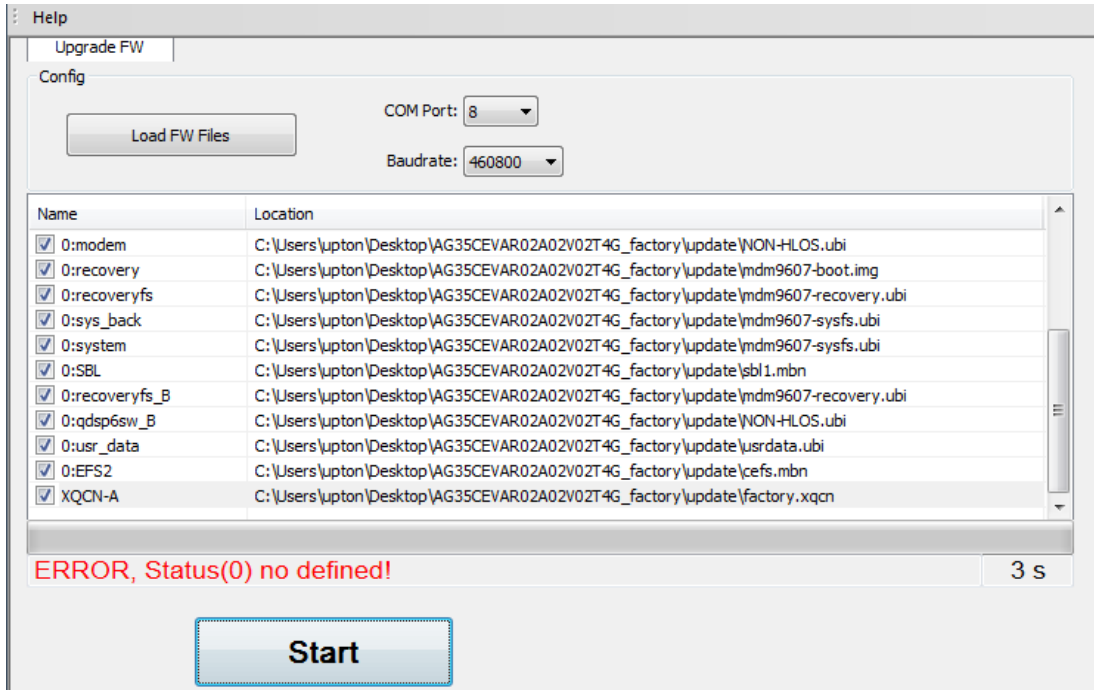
Help

Upgrade FW

Config

Load FW Files

COM Port: 8

Baudrate: 460800

| Name | Location |
|---|---|
| 0:modem | C:\Users\upton\Desktop\AG35CEVAR02A02V02T4G_factory\update\NON-HLOS.ubi |
| 0:recovery | C:\Users\upton\Desktop\AG35CEVAR02A02V02T4G_factory\update\mdm9607-boot.img |
| 0:recoveryfs | C:\Users\upton\Desktop\AG35CEVAR02A02V02T4G_factory\update\mdm9607-recovery.ubi |
| 0:sys_back | C:\Users\upton\Desktop\AG35CEVAR02A02V02T4G_factory\update\mdm9607-sysfs.ubi |
| 0:system | C:\Users\upton\Desktop\AG35CEVAR02A02V02T4G_factory\update\mdm9607-sysfs.ubi |
| 0:SBL | C:\Users\upton\Desktop\AG35CEVAR02A02V02T4G_factory\update\sbl1.mbn |
| 0:recoveryfs_B | C:\Users\upton\Desktop\AG35CEVAR02A02V02T4G_factory\update\mdm9607-recovery.ubi |
| 0:qdsp6sw_B | C:\Users\upton\Desktop\AG35CEVAR02A02V02T4G_factory\update\NON-HLOS.ubi |
| 0:usr_data | C:\Users\upton\Desktop\AG35CEVAR02A02V02T4G_factory\update\usrdata.ubi |
| 0:EFS2 | C:\Users\upton\Desktop\AG35CEVAR02A02V02T4G_factory\update\cefs.mbn |
| XQCN-A | C:\Users\upton\Desktop\AG35CEVAR02A02V02T4G_factory\update\factory.xqcn |

ERROR, Status(0) no defined!

3 s

Start